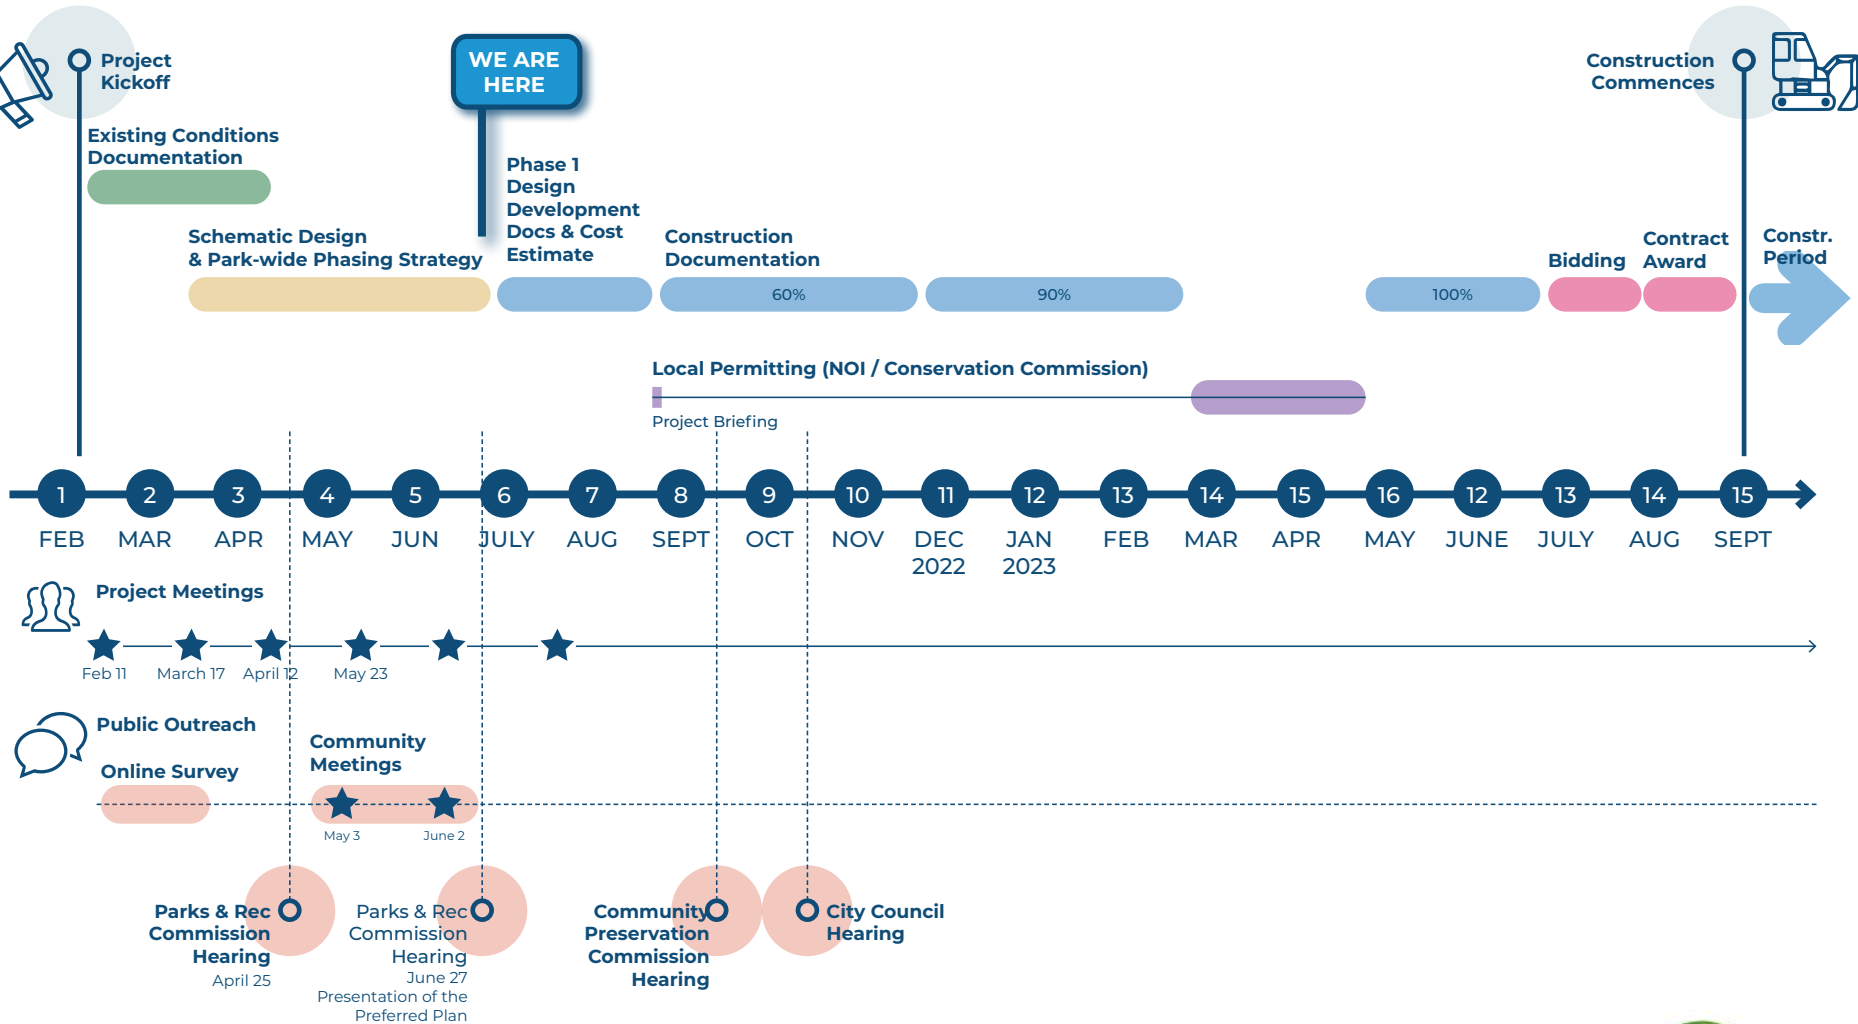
Project Kickoff

WE ARE HERE

Construction Commences

Existing Conditions Documentation

Phase 1 Design Development Docs & Cost Estimate

Schematic Design & Park-wide Phasing Strategy

Construction Documentation

Bidding

Contract Award

Constr. Period

60%

90%

100%

Local Permitting (NOI / Conservation Commission)

Project Briefing

| 1 | 2 | 3 | 4 | 5 | 6 | 7 | 8 | 9 | 10 | 11 | 12 | 13 | 14 | 15 | 16 | 12 | 13 | 14 | 15 |
|---|---|---|---|---|---|---|---|---|---|---|---|---|---|---|---|---|---|---|---|
| FEB | MAR | APR | MAY | JUN | JULY | AUG | SEPT | OCT | NOV | DEC 2022 | JAN 2023 | FEB | MAR | APR | MAY | JUNE | JULY | AUG | SEPT |

Project Meetings

Feb 11 March 17 April 12 May 23

Public Outreach

Online Survey

Community Meetings

May 3 June 2

Parks & Rec Commission Hearing April 25

Parks & Rec Commission Hearing June 27 Presentation of the Preferred Plan

Community Preservation Commission Hearing

City Council Hearing